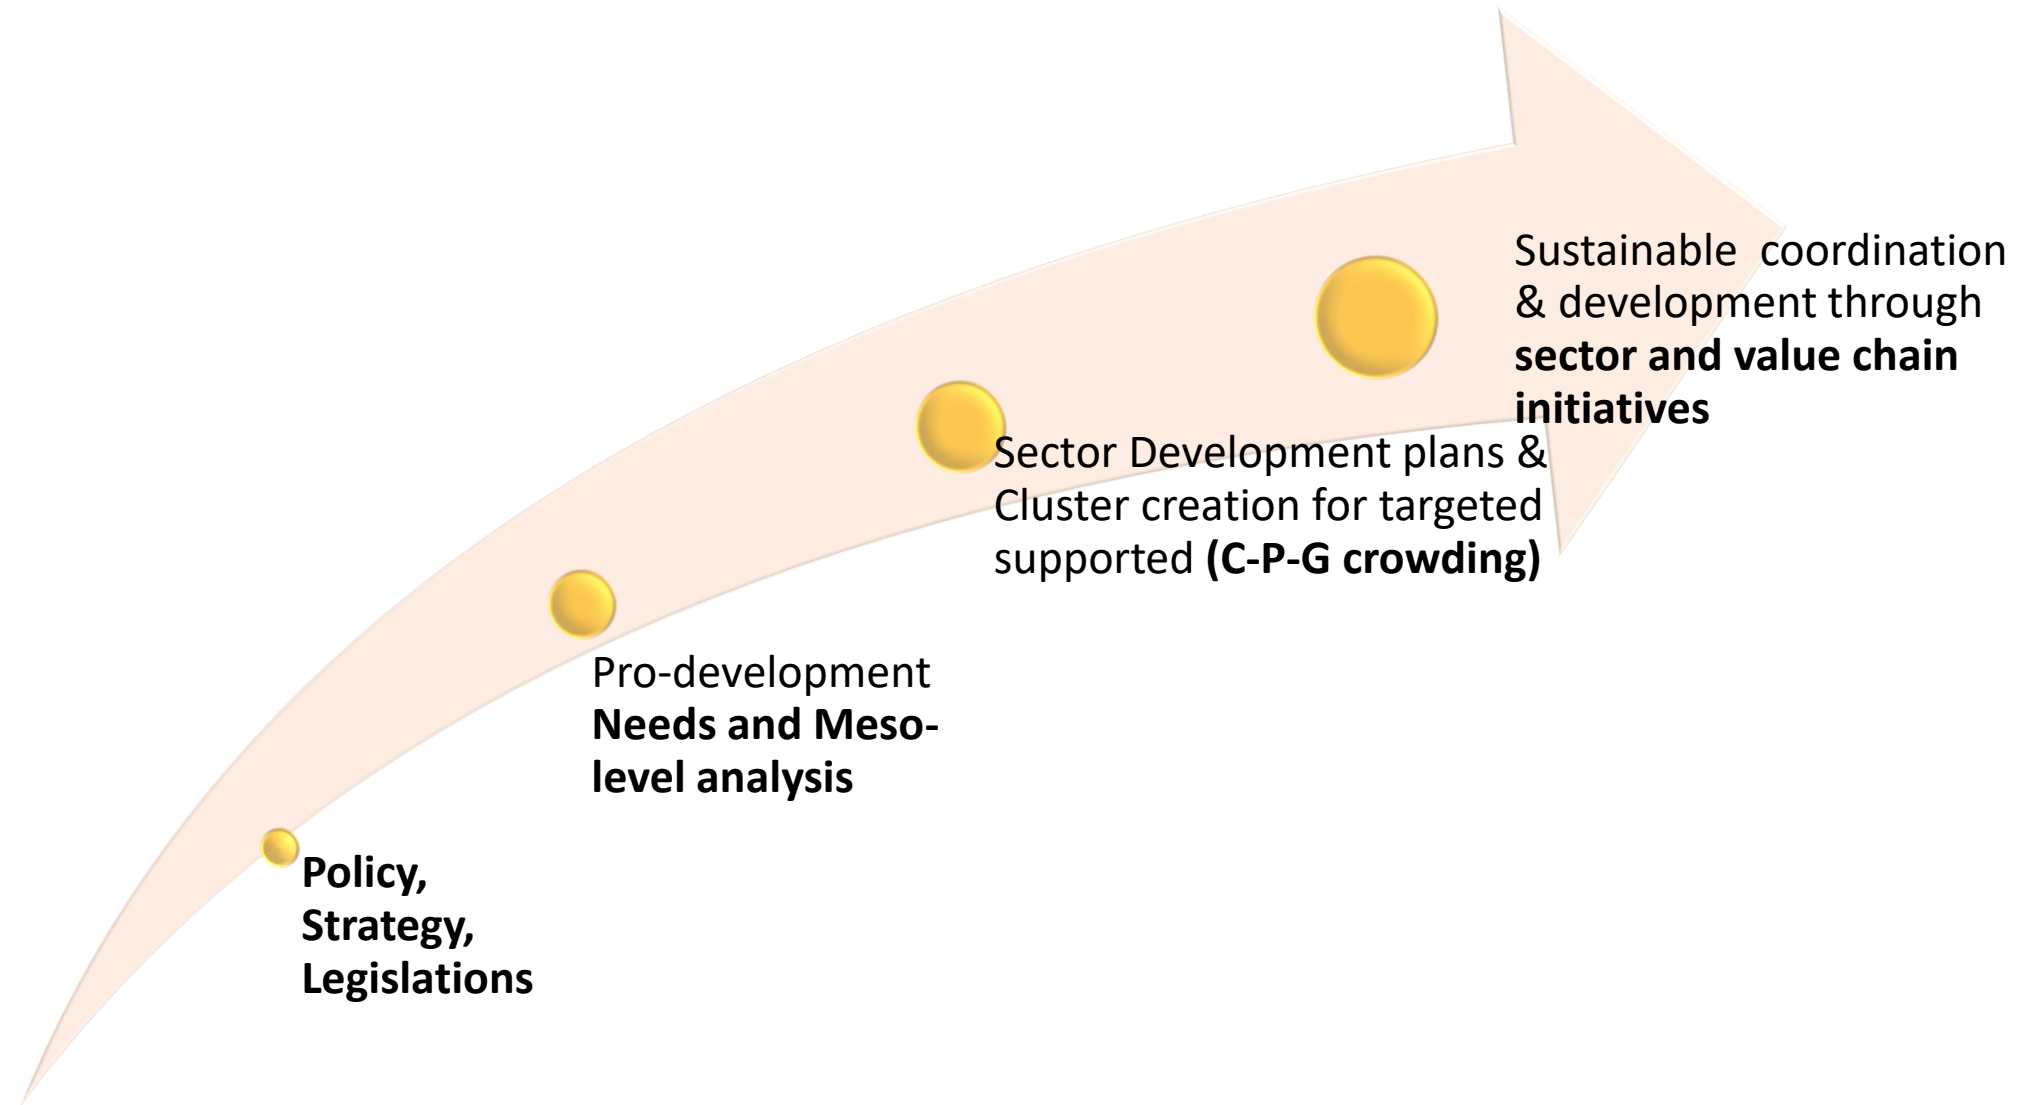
Policy, Strategy, Legislations

Pro-development Needs and Meso-level analysis

Sector Development plans & Cluster creation for targeted supported (C-P-G crowding)

Sustainable coordination & development through sector and value chain initiatives